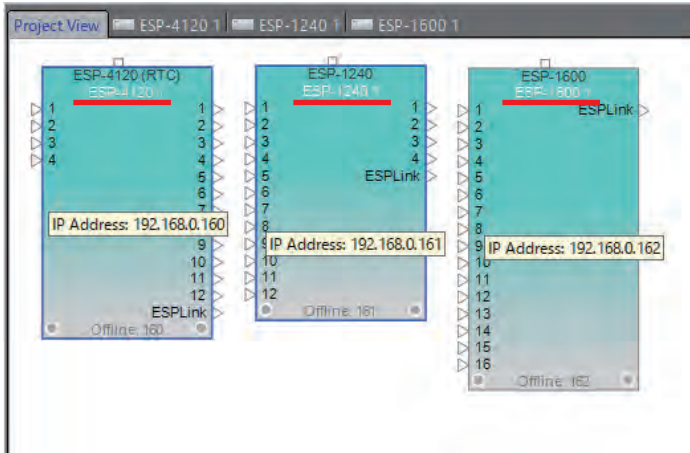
Project View | ESP-4120 1 | ESP-1240 1 | ESP-1600 1

ESP-4120 (RTC)
ESP-4120 1
1 2 3 4
1 2 3 4 5 6 7
IP Address: 192.168.0.160
9 10 11 12
ESPLink
Offline: 160

ESP-1240
ESP-1240 1
1 2 3 4 5 6 7 8 9 10 11 12
1 2 3 4
ESPLink
IP Address: 192.168.0.161
Offline: 161

ESP-1600
ESP-1600 1
ESPLink
1 2 3 4 5 6 7 8 9 10 11 12 13 14 15 16
IP Address: 192.168.0.162
Offline: 162